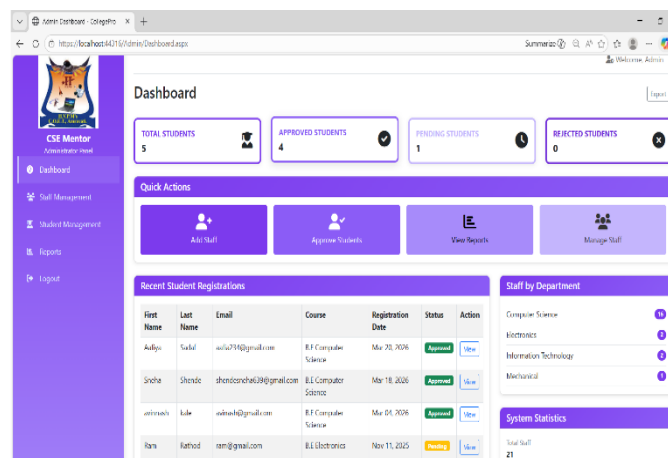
Admin Dashboard - CollegePro
https://localhost:44316/Admin/Dashboard.aspx
Summarize
Welcome, Admin

CSE Mentor
Administrator Panel

Dashboard
Staff Management
Student Management
Reports
Logout

Dashboard
Export

TOTAL STUDENTS
5

APPROVED STUDENTS
4

PENDING STUDENTS
1

REJECTED STUDENTS
0

Quick Actions

Add Staff
Approve Students
View Reports
Manage Staff

Recent Student Registrations

| First Name | Last Name | Email | Course | Registration Date | Status | Action |
|---|---|---|---|---|---|---|
| Aditya | Sabale | aditya734@gmail.com | B.E Computer Science | Mar 20, 2026 | Approved | View |
| Sneha | Shende | shendesneha639@gmail.com | B.E Computer Science | Mar 18, 2026 | Approved | View |
| avinash | kale | avinash@gmail.com | B.E Computer Science | Mar 04, 2026 | Approved | View |
| Ram | Rathod | ram@gmail.com | B.E Electronics | Nov 11, 2025 | Pending | View |

Staff by Department

Computer Science 16
Electronics 3
Information Technology 2
Mechanical 1

System Statistics

Total Staff
21